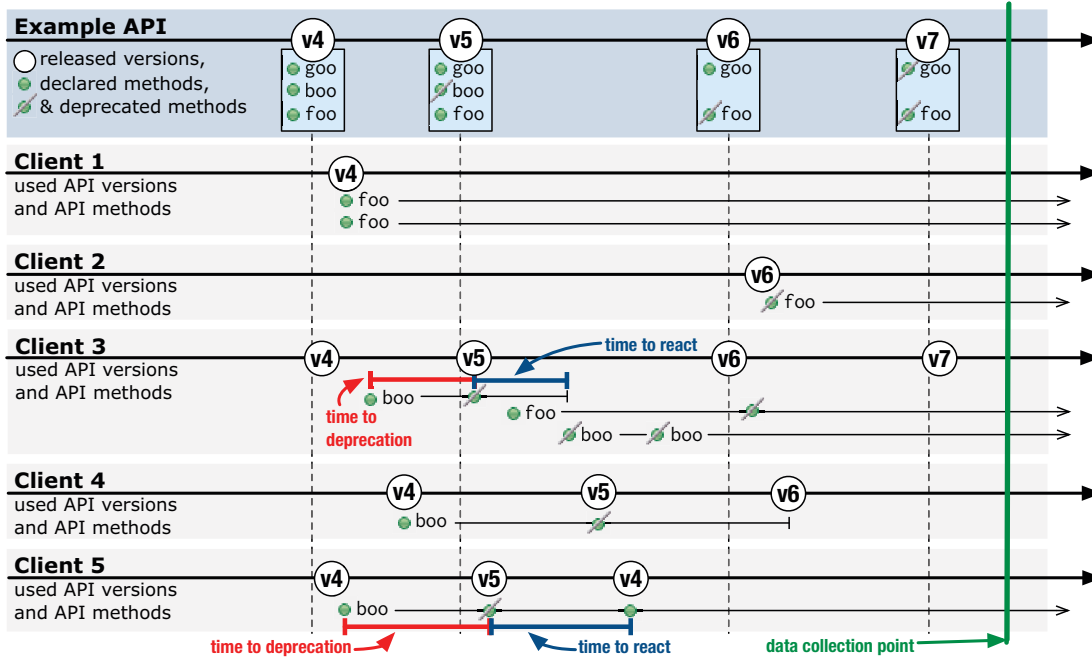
Example API
released versions,
declared methods,
& deprecated methods

v4
goo
boo
foo

v5
goo
boo
foo

v6
goo
foo

v7
goo
foo

Client 1
used API versions and API methods
v4
foo
foo

Client 2
used API versions and API methods
v6
foo

Client 3
used API versions and API methods
v4
v5
time to react
v6
v7
boo
time to deprecation
foo
boo
boo

Client 4
used API versions and API methods
v4
v5
v6
boo

Client 5
used API versions and API methods
v4
v5
v4
boo
time to deprecation
time to react
data collection point